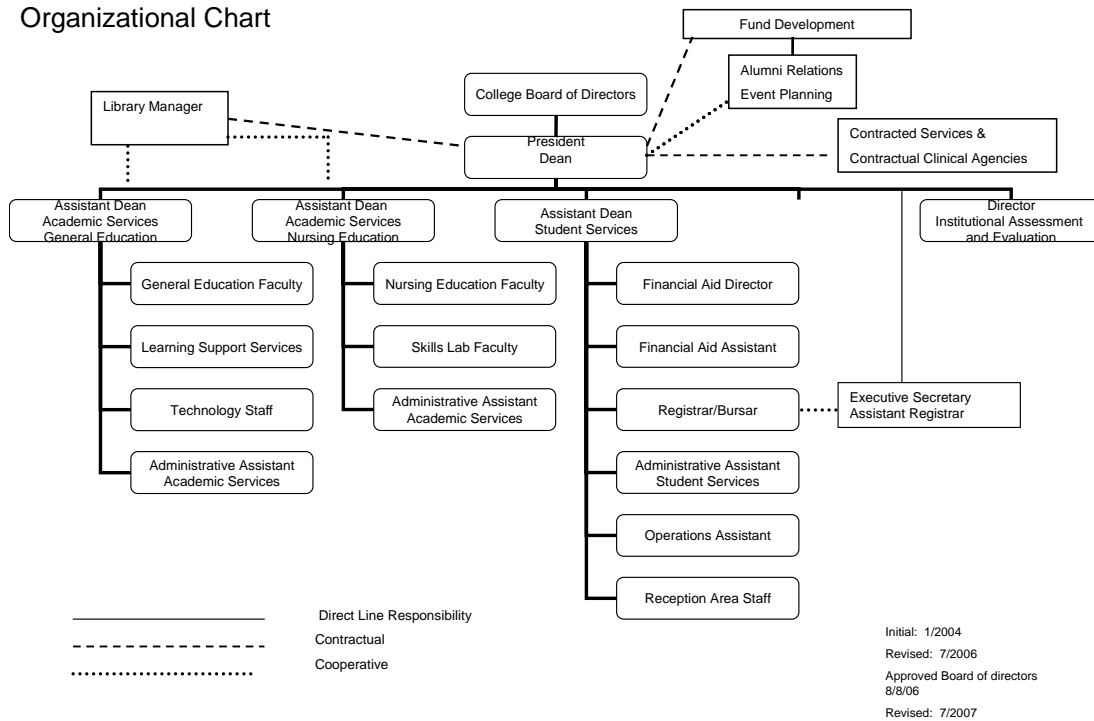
Organizational Chart

Fund Development

Alumni Relations
Event Planning

College Board of Directors

Library Manager

President
Dean

Contracted Services &
Contractual Clinical Agencies

Assistant Dean
Academic Services
General Education

Assistant Dean
Academic Services
Nursing Education

Assistant Dean
Student Services

Director
Institutional Assessment
and Evaluation

General Education Faculty

Learning Support Services

Technology Staff

Administrative Assistant
Academic Services

Nursing Education Faculty

Skills Lab Faculty

Administrative Assistant
Academic Services

Financial Aid Director

Financial Aid Assistant

Registrar/Bursar

Executive Secretary
Assistant Registrar

Administrative Assistant
Student Services

Operations Assistant

Reception Area Staff

Direct Line Responsibility
Contractual
Cooperative

Initial: 1/2004
Revised: 7/2006
Approved Board of directors
8/8/06
Revised: 7/2007